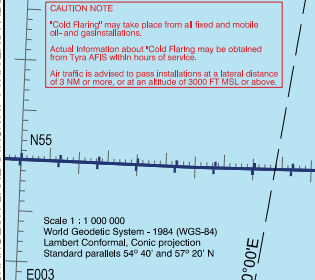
CAUTION NOTE

"Cold Flaring" may take place from all fixed and mobile oil- and gasinstallations.

Actual information about "Cold Flaring may be obtained from Tyra AFIS within hours of service.

Air traffic is advised to pass installations at a lateral distance of 3 NM or more, or at an altitude of 3000 FT MSL or above.

N55

Scale 1 : 1 000 000
World Geodetic System - 1984 (WGS-84)
Lambert Conformal, Conic projection
Standard parallels 54° 40' and 57° 20' N

E003

°00'E